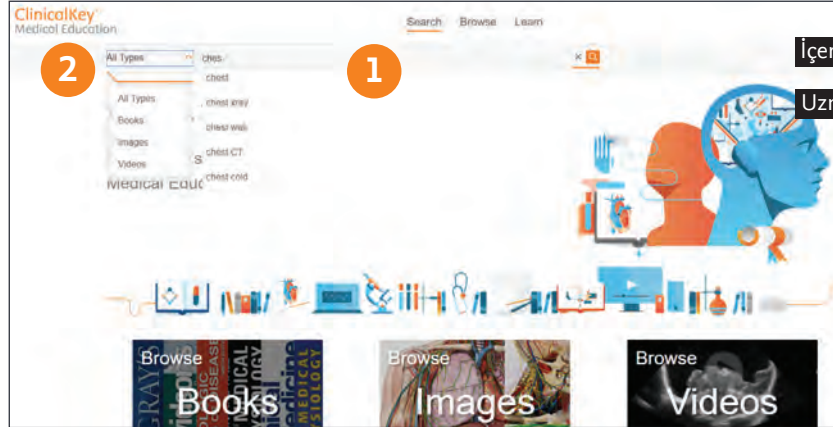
ClinicalKey
Medical Education

Search Browse Learn

2 All Types ches 1 ×

chest
chest xray
chest wall
chest CT
chest cold

All Types
Books
Images
Videos

S
Medical Educ

İçer

Uzr

Browse Books
Browse Images
Browse Videos